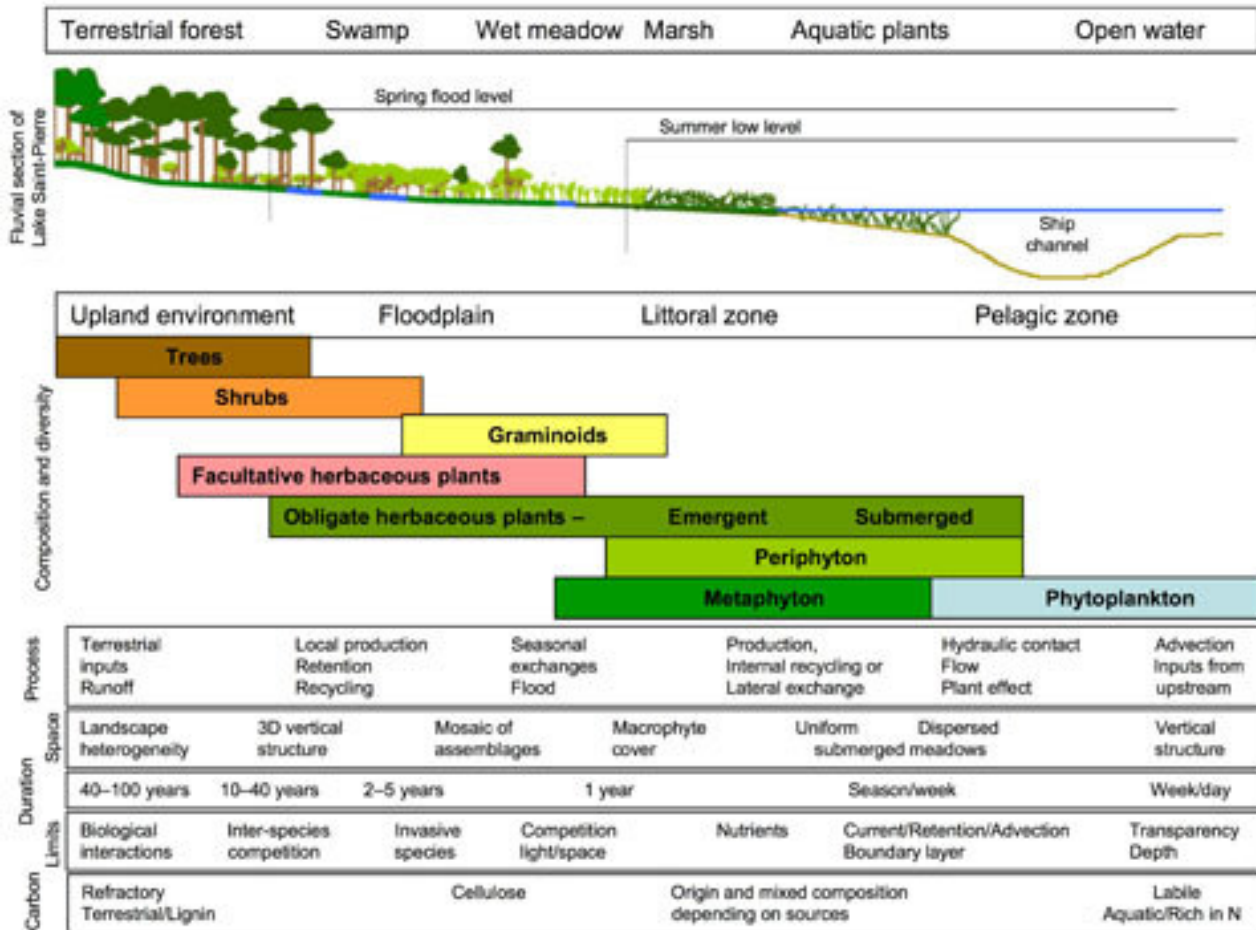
Terrestrial forest Swamp Wet meadow Marsh Aquatic plants Open water

Fluvial section of Lake Saint-Pierre

Spring flood level

Summer low level

Ship channel

Upland environment Floodplain Littoral zone Pelagic zone

Composition and diversity

Trees

Shrubs

Graminoids

Facultative herbaceous plants

Obligate herbaceous plants – Emergent Submerged

Periphyton

Metaphyton Phytoplankton

Process

Terrestrial inputs Runoff

Local production Retention Recycling

Seasonal exchanges Flood

Production, Internal recycling or Lateral exchange

Hydraulic contact Flow Plant effect

Advection Inputs from upstream

Space

Landscape heterogeneity

3D vertical structure

Mosaic of assemblages

Macrophyte cover

Uniform submerged meadows

Dispersed

Vertical structure

Duration

40–100 years 10–40 years 2–5 years 1 year Season/week Week/day

Limits

Biological interactions

Inter-species competition

Invasive species

Competition light/space

Nutrients

Current/Retention/Advection Boundary layer

Transparency Depth

Carbon

Refractory Terrestrial/Lignin

Cellulose

Origin and mixed composition depending on sources

Labile Aquatic/Rich in N